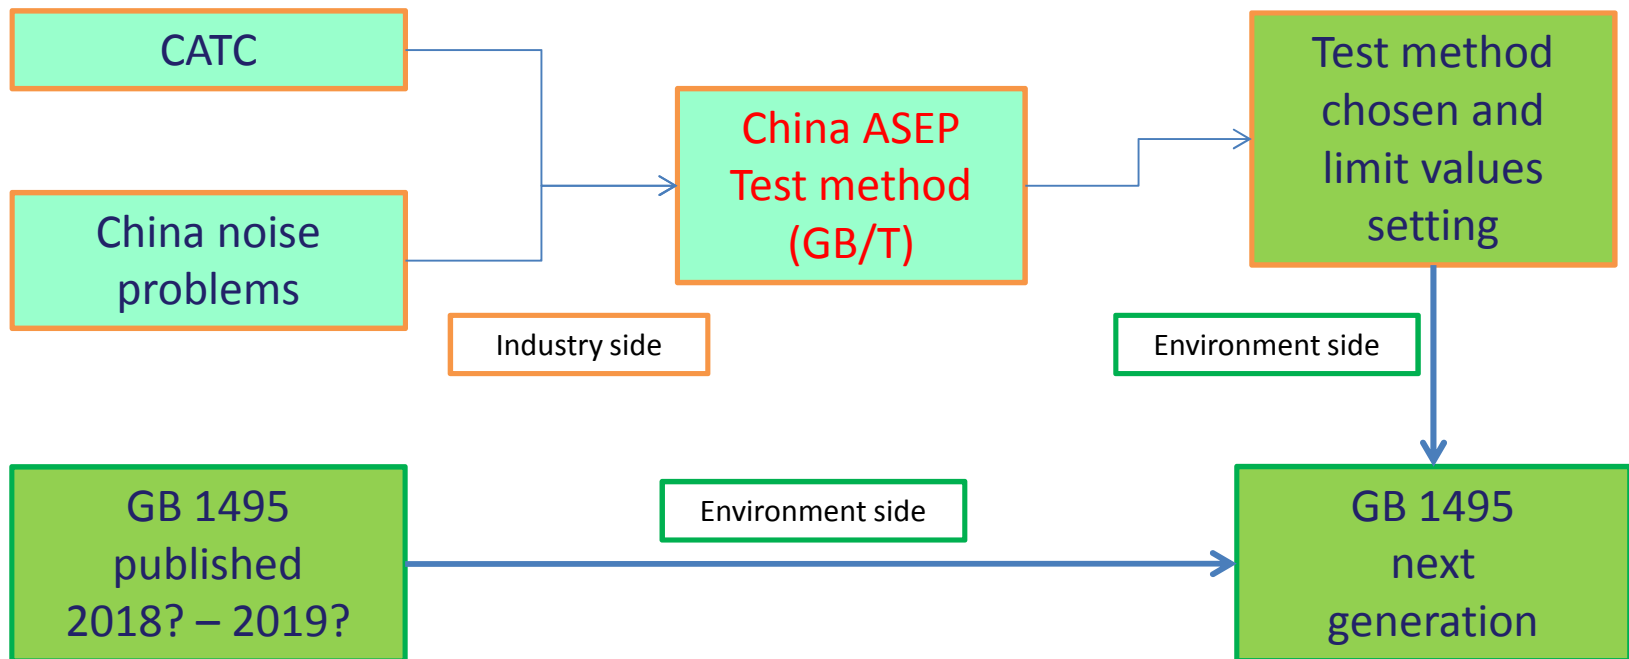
CATC

China noise problems

China ASEP Test method (GB/T)

Test method chosen and limit values setting

Industry side

Environment side

GB 1495 published 2018? – 2019?

Environment side

GB 1495 next generation